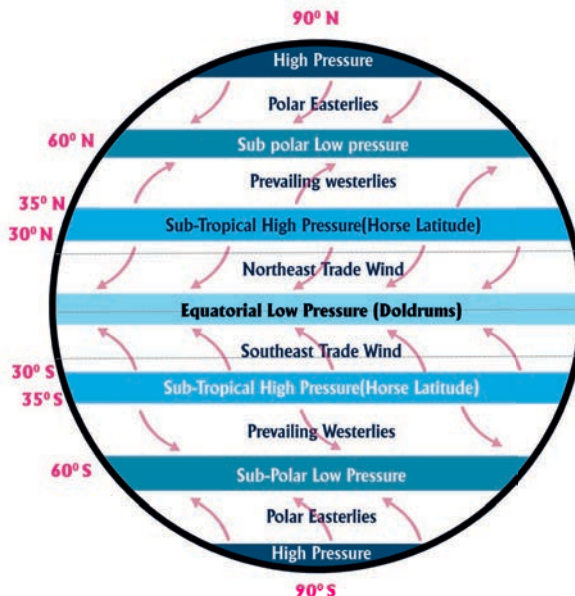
90⁰ N

High Pressure

Polar Easterlies

60⁰ N

Sub polar Low pressure

Prevailing westerlies

35⁰ N

30⁰ N

Sub-Tropical High Pressure(Horse Latitude)

Northeast Trade Wind

Equatorial Low Pressure (Doldrums)

Southeast Trade Wind

30⁰ S

35⁰ S

Sub-Tropical High Pressure(Horse Latitude)

Prevailing Westerlies

60⁰ S

Sub-Polar Low Pressure

Polar Easterlies

High Pressure

90⁰ S